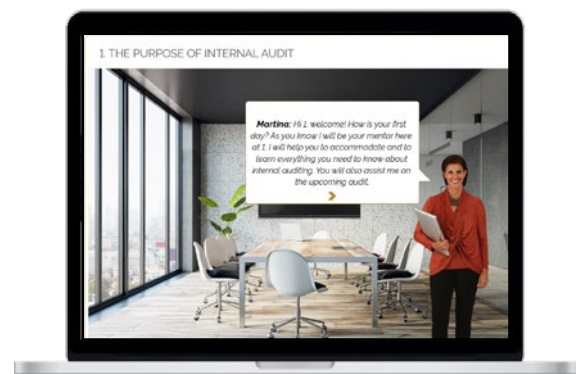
1. THE PURPOSE OF INTERNAL AUDIT

**Martina:** Hi 1, welcome! How is your first day? As you know I will be your mentor here at 1. I will help you to accommodate and to learn everything you need to know about internal auditing. You will also assist me on the upcoming audit.